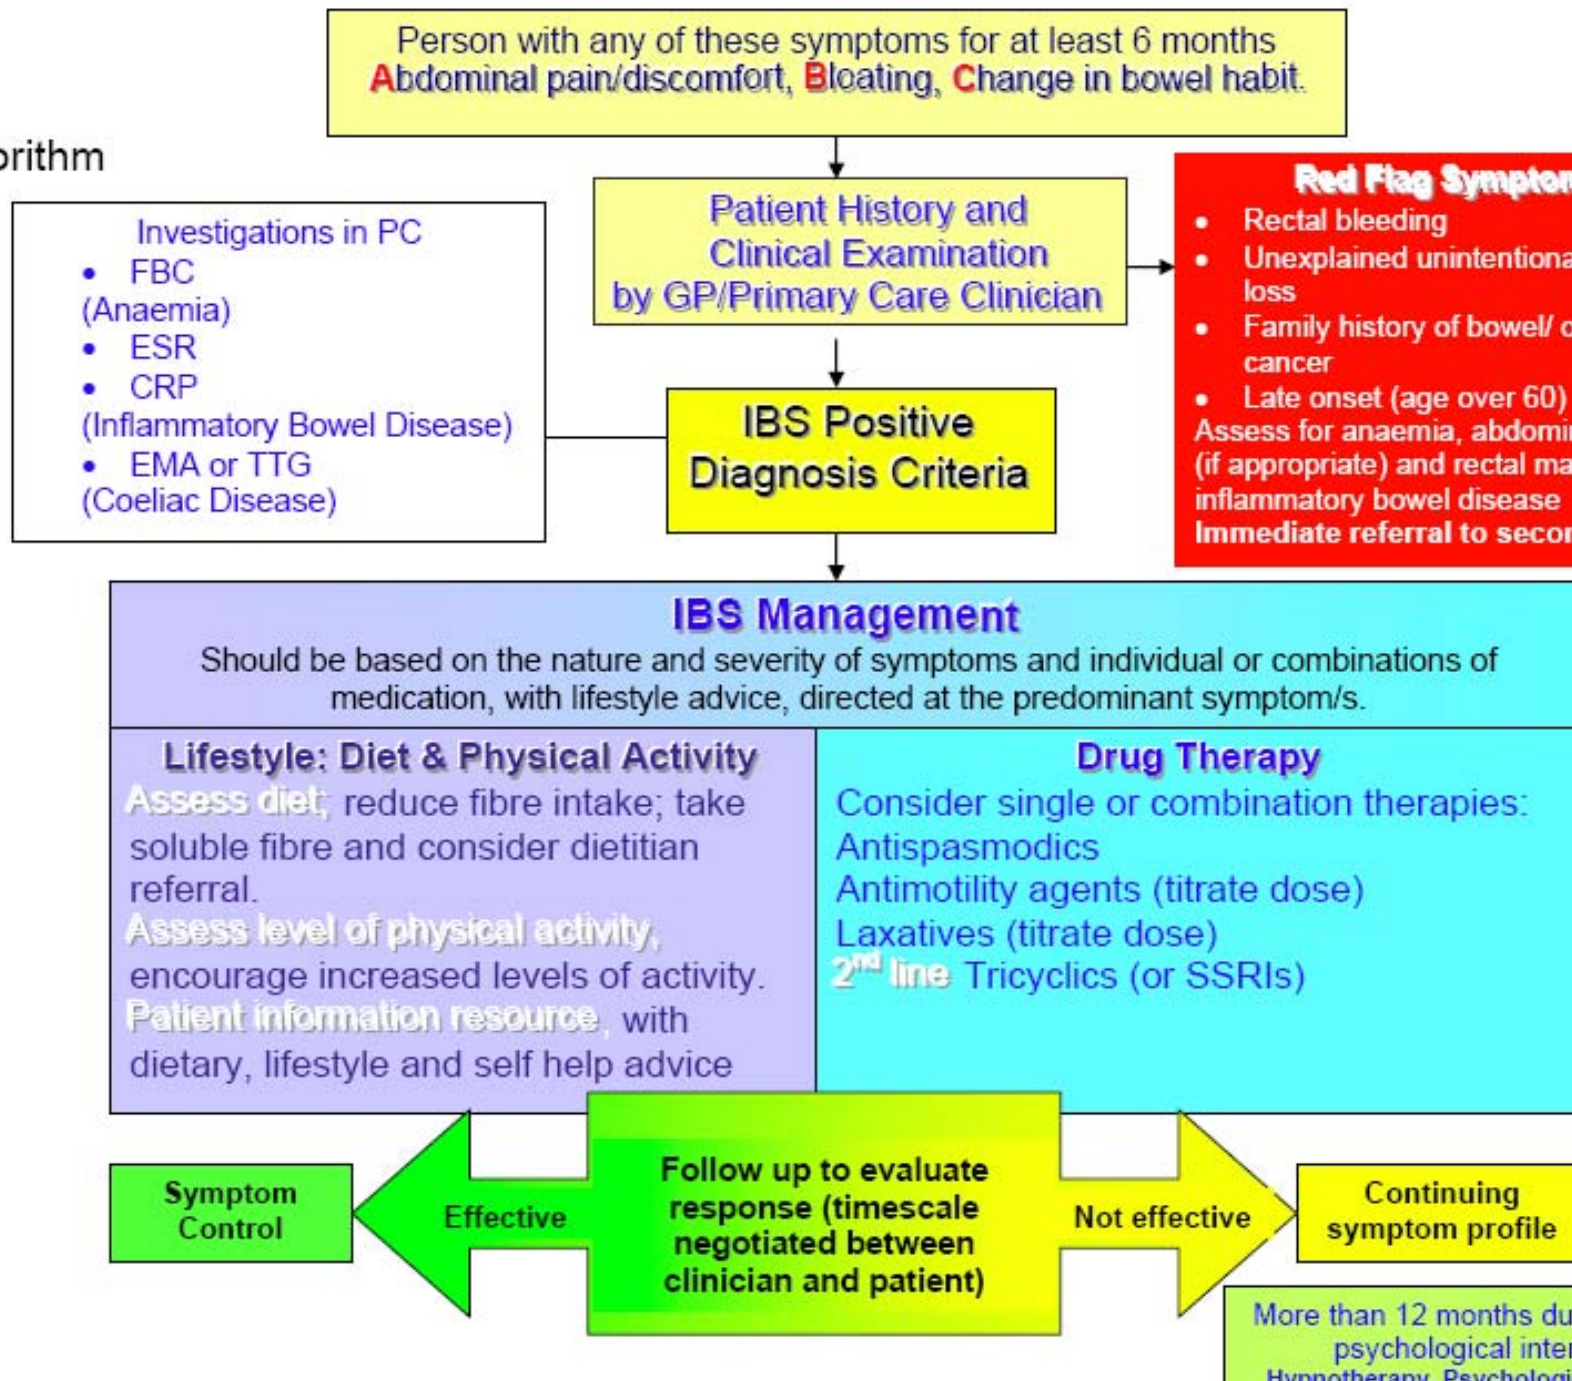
orithm

Person with any of these symptoms for at least 6 months
Abdominal pain/discomfort, Bloating, Change in bowel habit.

Patient History and Clinical Examination by GP/Primary Care Clinician

Red Flag Sympton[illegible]
- Rectal bleeding
- Unexplained unintentiona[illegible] loss
- Family history of bowel/ o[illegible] cancer
- Late onset (age over 60)
Assess for anaemia, abdomi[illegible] (if appropriate) and rectal ma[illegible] inflammatory bowel disease
Immediate referral to secon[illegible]

Investigations in PC
- FBC
(Anaemia)
- ESR
- CRP
(Inflammatory Bowel Disease)
- EMA or TTG
(Coeliac Disease)

IBS Positive Diagnosis Criteria

IBS Management
Should be based on the nature and severity of symptoms and individual or combinations of medication, with lifestyle advice, directed at the predominant symptom/s.

Lifestyle: Diet & Physical Activity
Assess diet; reduce fibre intake; take soluble fibre and consider dietitian referral.
Assess level of physical activity, encourage increased levels of activity.
Patient information resource, with dietary, lifestyle and self help advice

Drug Therapy
Consider single or combination therapies:
Antispasmodics
Antimotility agents (titrate dose)
Laxatives (titrate dose)
$2^{nd}$ line Tricyclics (or SSRIs)

Symptom Control

Effective

Follow up to evaluate response (timescale negotiated between clinician and patient)

Not effective

Continuing symptom profile

More than 12 months du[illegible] psychological inter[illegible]
Hypnotherapy, Psychologi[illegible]